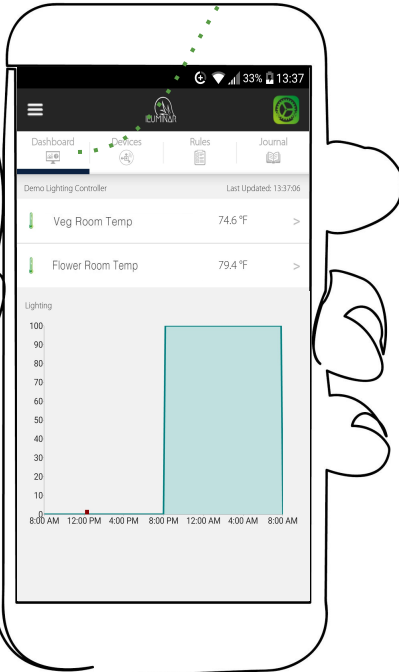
33% 13:37

LUMINAR

Dashboard
Devices
Rules
Journal

Demo Lighting Controller
Last Updated: 13:37:06

Veg Room Temp
74.6 °F
>

Flower Room Temp
79.4 °F
>

Lighting

100
90
80
70
60
50
40
30
20
10
0

8:00 AM 12:00 PM 4:00 PM 8:00 PM 12:00 AM 4:00 AM 8:00 AM